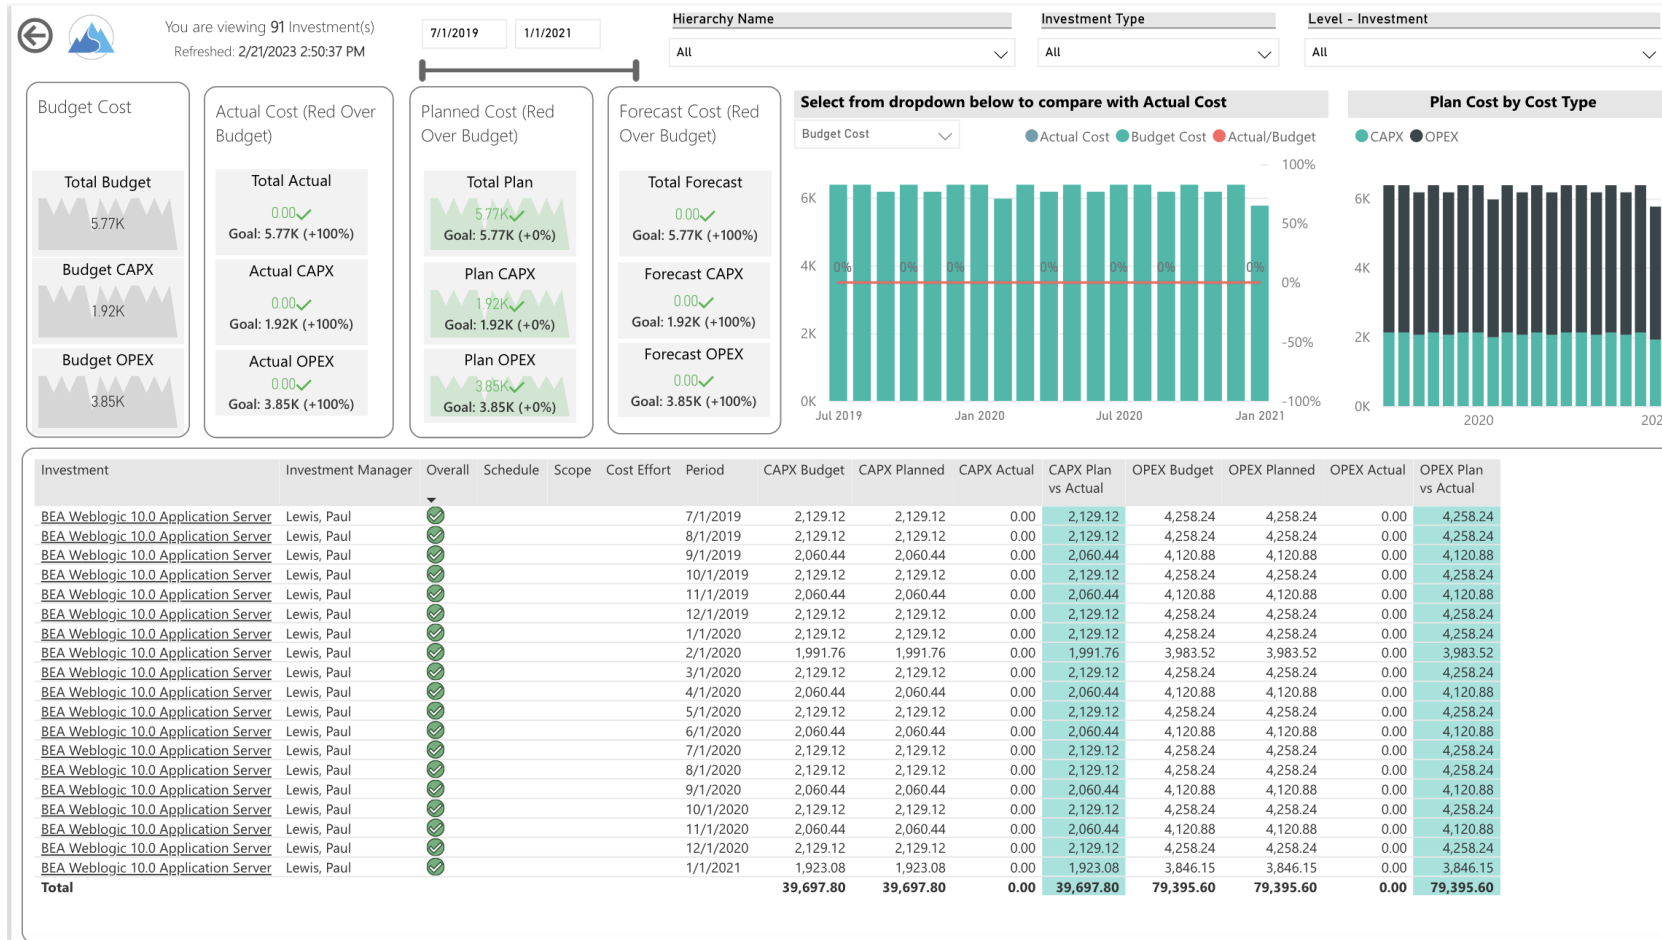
You are viewing 91 Investment(s)
Refreshed: 2/21/2023 2:50:37 PM

7/1/2019 1/1/2021

Hierarchy Name
All

Investment Type
All

Level - Investment
All

Budget Cost
Total Budget
5.77K
Budget CAPX
1.92K
Budget OPEX
3.85K

Actual Cost (Red Over Budget)
Total Actual
0.00
Goal: 5.77K (+100%)
Actual CAPX
0.00
Goal: 1.92K (+100%)
Actual OPEX
0.00
Goal: 3.85K (+100%)

Planned Cost (Red Over Budget)
Total Plan
5.77K
Goal: 5.77K (+0%)
Plan CAPX
1.92K
Goal: 1.92K (+0%)
Plan OPEX
3.85K
Goal: 3.85K (+0%)

Forecast Cost (Red Over Budget)
Total Forecast
0.00
Goal: 5.77K (+100%)
Forecast CAPX
0.00
Goal: 1.92K (+100%)
Forecast OPEX
0.00
Goal: 3.85K (+100%)

Select from dropdown below to compare with Actual Cost
Budget Cost
Actual Cost Budget Cost Actual/Budget
6K 4K 2K 0K
100% 50% 0% -50% -100%
0% 0% 0% 0% 0% 0% 0%
Jul 2019 Jan 2020 Jul 2020 Jan 2021

Plan Cost by Cost Type
CAPX OPEX
6K 4K 2K 0K
2020 202

| Investment | Investment Manager | Overall | Schedule | Scope | Cost Effort | Period | CAPX Budget | CAPX Planned | CAPX Actual | CAPX Plan vs Actual | OPEX Budget | OPEX Planned | OPEX Actual | OPEX Plan vs Actual |
|---|---|---|---|---|---|---|---|---|---|---|---|---|---|---|
| BEA Weblogic 10.0 Application Server | Lewis, Paul | | | | | 7/1/2019 | 2,129.12 | 2,129.12 | 0.00 | 2,129.12 | 4,258.24 | 4,258.24 | 0.00 | 4,258.24 |
| BEA Weblogic 10.0 Application Server | Lewis, Paul | | | | | 8/1/2019 | 2,129.12 | 2,129.12 | 0.00 | 2,129.12 | 4,258.24 | 4,258.24 | 0.00 | 4,258.24 |
| BEA Weblogic 10.0 Application Server | Lewis, Paul | | | | | 9/1/2019 | 2,060.44 | 2,060.44 | 0.00 | 2,060.44 | 4,120.88 | 4,120.88 | 0.00 | 4,120.88 |
| BEA Weblogic 10.0 Application Server | Lewis, Paul | | | | | 10/1/2019 | 2,129.12 | 2,129.12 | 0.00 | 2,129.12 | 4,258.24 | 4,258.24 | 0.00 | 4,258.24 |
| BEA Weblogic 10.0 Application Server | Lewis, Paul | | | | | 11/1/2019 | 2,060.44 | 2,060.44 | 0.00 | 2,060.44 | 4,120.88 | 4,120.88 | 0.00 | 4,120.88 |
| BEA Weblogic 10.0 Application Server | Lewis, Paul | | | | | 12/1/2019 | 2,129.12 | 2,129.12 | 0.00 | 2,129.12 | 4,258.24 | 4,258.24 | 0.00 | 4,258.24 |
| BEA Weblogic 10.0 Application Server | Lewis, Paul | | | | | 1/1/2020 | 2,129.12 | 2,129.12 | 0.00 | 2,129.12 | 4,258.24 | 4,258.24 | 0.00 | 4,258.24 |
| BEA Weblogic 10.0 Application Server | Lewis, Paul | | | | | 2/1/2020 | 1,991.76 | 1,991.76 | 0.00 | 1,991.76 | 3,983.52 | 3,983.52 | 0.00 | 3,983.52 |
| BEA Weblogic 10.0 Application Server | Lewis, Paul | | | | | 3/1/2020 | 2,129.12 | 2,129.12 | 0.00 | 2,129.12 | 4,258.24 | 4,258.24 | 0.00 | 4,258.24 |
| BEA Weblogic 10.0 Application Server | Lewis, Paul | | | | | 4/1/2020 | 2,060.44 | 2,060.44 | 0.00 | 2,060.44 | 4,120.88 | 4,120.88 | 0.00 | 4,120.88 |
| BEA Weblogic 10.0 Application Server | Lewis, Paul | | | | | 5/1/2020 | 2,129.12 | 2,129.12 | 0.00 | 2,129.12 | 4,258.24 | 4,258.24 | 0.00 | 4,258.24 |
| BEA Weblogic 10.0 Application Server | Lewis, Paul | | | | | 6/1/2020 | 2,060.44 | 2,060.44 | 0.00 | 2,060.44 | 4,120.88 | 4,120.88 | 0.00 | 4,120.88 |
| BEA Weblogic 10.0 Application Server | Lewis, Paul | | | | | 7/1/2020 | 2,129.12 | 2,129.12 | 0.00 | 2,129.12 | 4,258.24 | 4,258.24 | 0.00 | 4,258.24 |
| BEA Weblogic 10.0 Application Server | Lewis, Paul | | | | | 8/1/2020 | 2,129.12 | 2,129.12 | 0.00 | 2,129.12 | 4,258.24 | 4,258.24 | 0.00 | 4,258.24 |
| BEA Weblogic 10.0 Application Server | Lewis, Paul | | | | | 9/1/2020 | 2,060.44 | 2,060.44 | 0.00 | 2,060.44 | 4,120.88 | 4,120.88 | 0.00 | 4,120.88 |
| BEA Weblogic 10.0 Application Server | Lewis, Paul | | | | | 10/1/2020 | 2,129.12 | 2,129.12 | 0.00 | 2,129.12 | 4,258.24 | 4,258.24 | 0.00 | 4,258.24 |
| BEA Weblogic 10.0 Application Server | Lewis, Paul | | | | | 11/1/2020 | 2,060.44 | 2,060.44 | 0.00 | 2,060.44 | 4,120.88 | 4,120.88 | 0.00 | 4,120.88 |
| BEA Weblogic 10.0 Application Server | Lewis, Paul | | | | | 12/1/2020 | 2,129.12 | 2,129.12 | 0.00 | 2,129.12 | 4,258.24 | 4,258.24 | 0.00 | 4,258.24 |
| BEA Weblogic 10.0 Application Server | Lewis, Paul | | | | | 1/1/2021 | 1,923.08 | 1,923.08 | 0.00 | 1,923.08 | 3,846.15 | 3,846.15 | 0.00 | 3,846.15 |
| Total | | | | | | | 39,697.80 | 39,697.80 | 0.00 | 39,697.80 | 79,395.60 | 79,395.60 | 0.00 | 79,395.60 |